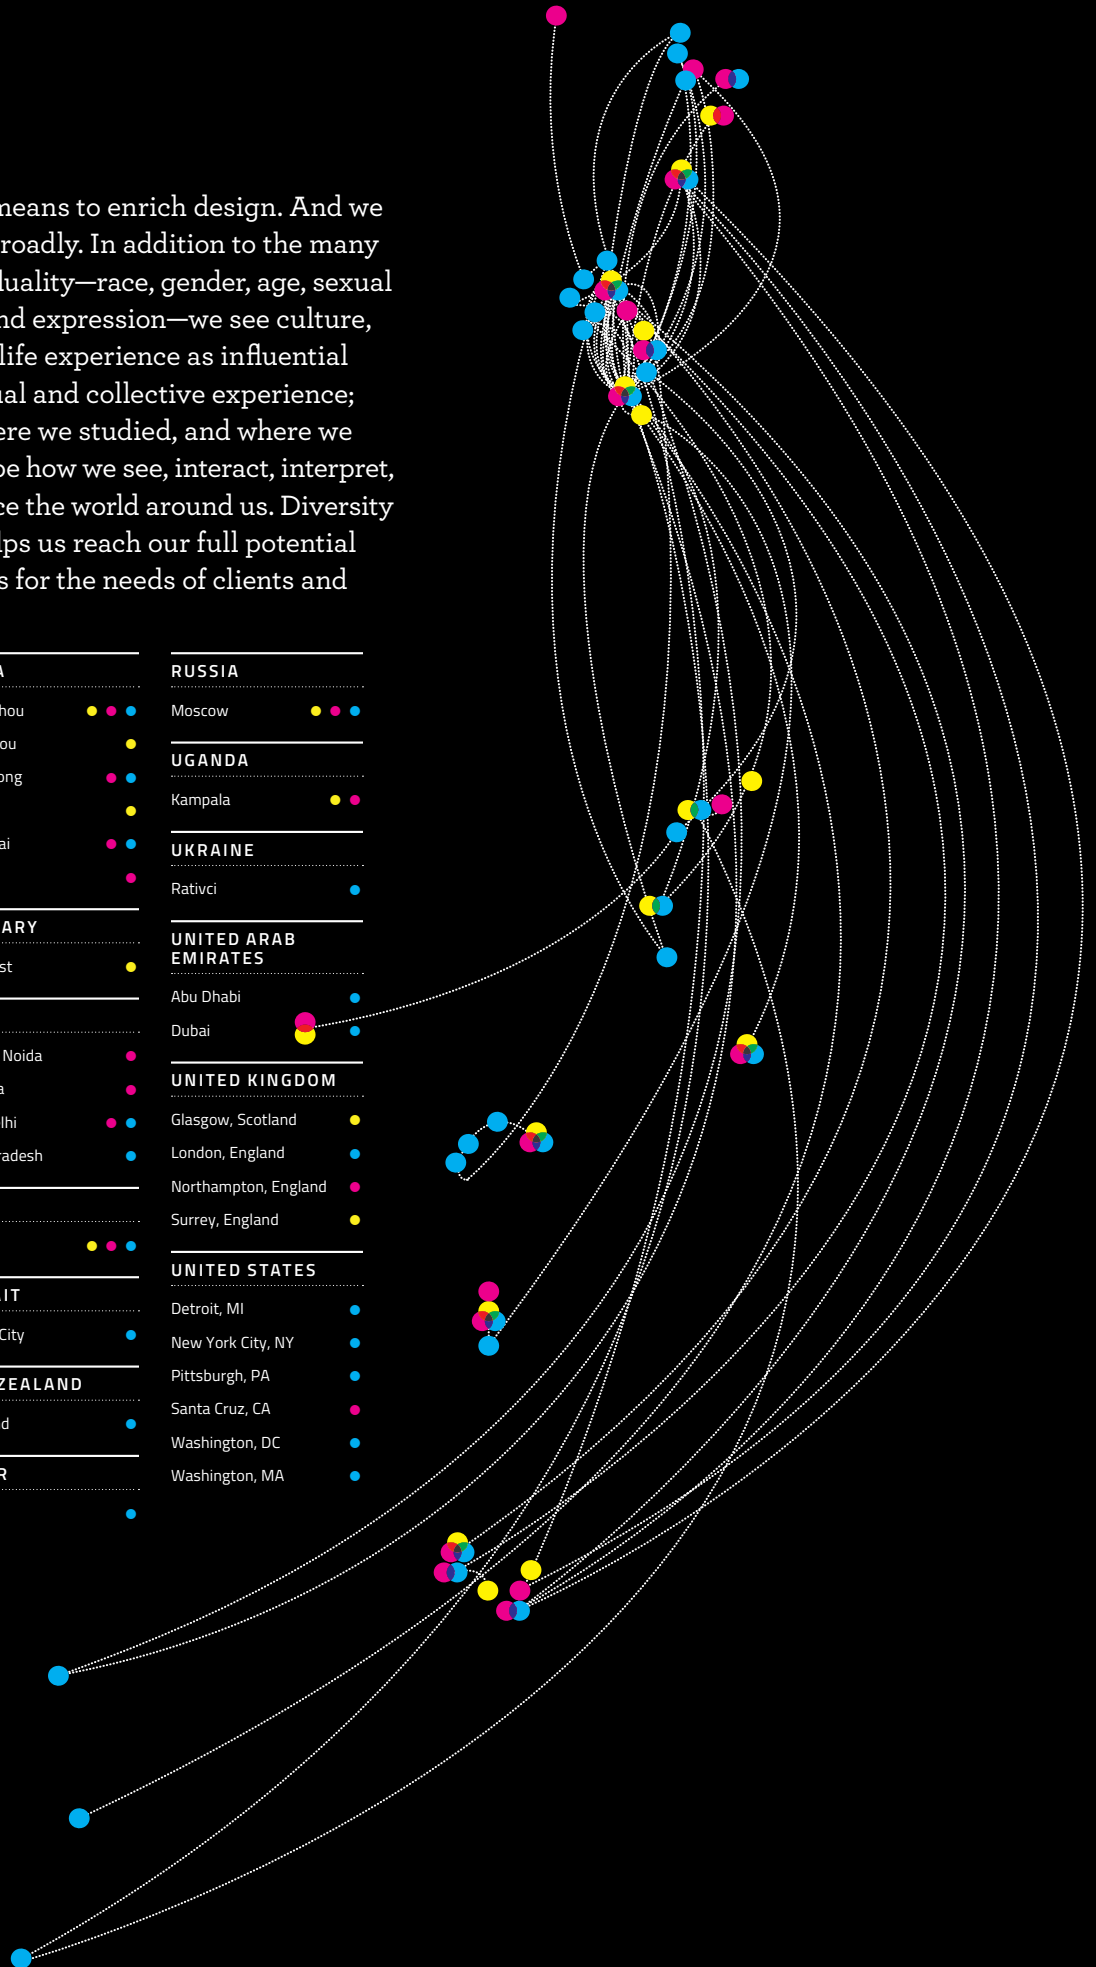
means to enrich design. And we roadly. In addition to the many duality—race, gender, age, sexual nd expression—we see culture, life experience as influential ual and collective experience; ere we studied, and where we pe how we see, interact, interpret, ce the world around us. Diversity lps us reach our full potential s for the needs of clients and

A

hou

ou

ong

ai

ARY

st

Noida

a

lhi

radesh

IT

City

ZEALAND

d

R

RUSSIA

Moscow

UGANDA

Kampala

UKRAINE

Rativci

UNITED ARAB EMIRATES

Abu Dhabi

Dubai

UNITED KINGDOM

Glasgow, Scotland

London, England

Northampton, England

Surrey, England

UNITED STATES

Detroit, MI

New York City, NY

Pittsburgh, PA

Santa Cruz, CA

Washington, DC

Washington, MA